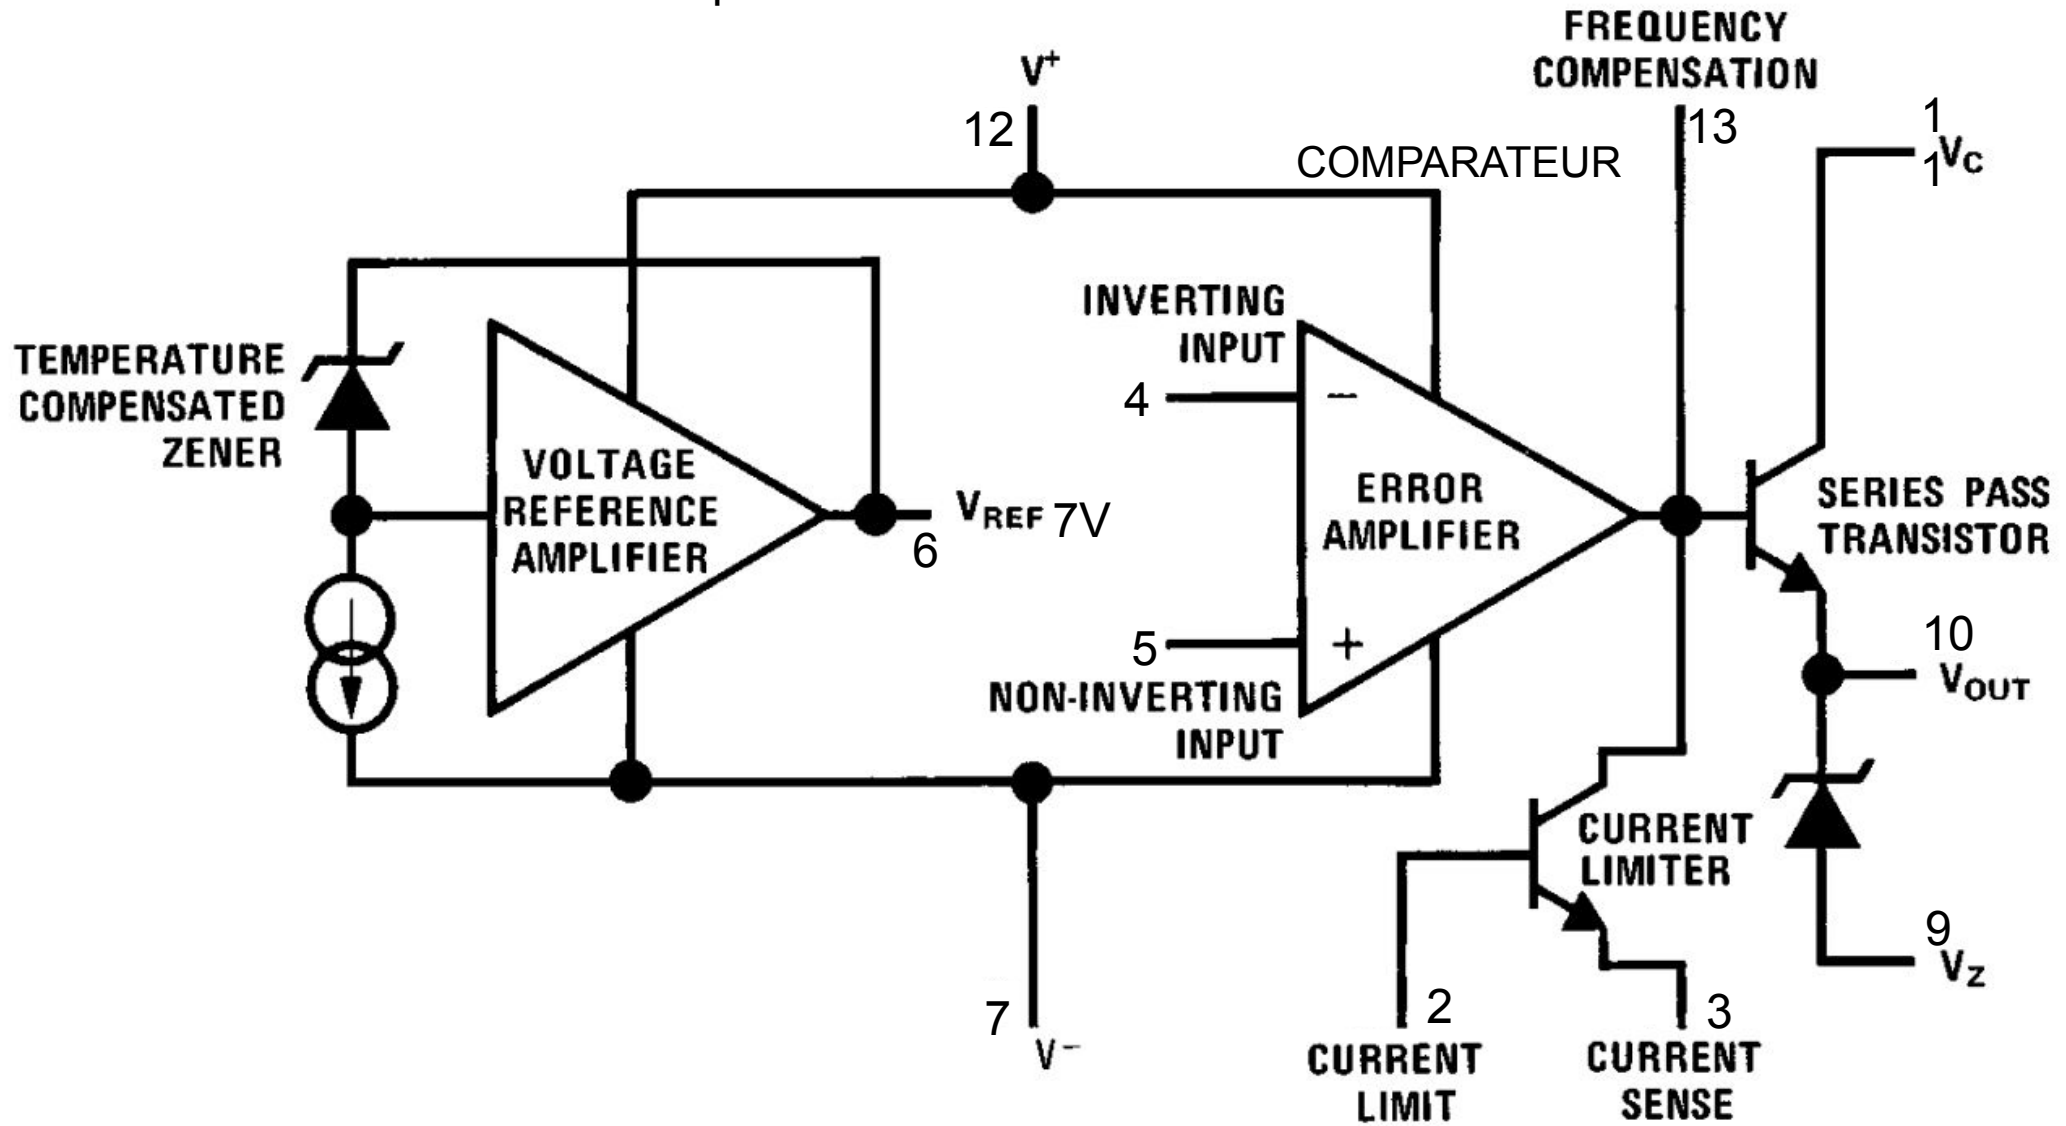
FREQUENCY COMPENSATION

$V^+$

12

13

1

1 $V_C$

1

COMPARATEUR

INVERTING INPUT

TEMPERATURE COMPENSATED ZENER

4

−

VOLTAGE REFERENCE AMPLIFIER

$V_{REF}$ 7V

6

ERROR AMPLIFIER

SERIES PASS TRANSISTOR

5

+

10

$V_{OUT}$

NON-INVERTING INPUT

CURRENT LIMITER

9

$V_Z$

7

$V^-$

2

CURRENT LIMIT

3

CURRENT SENSE